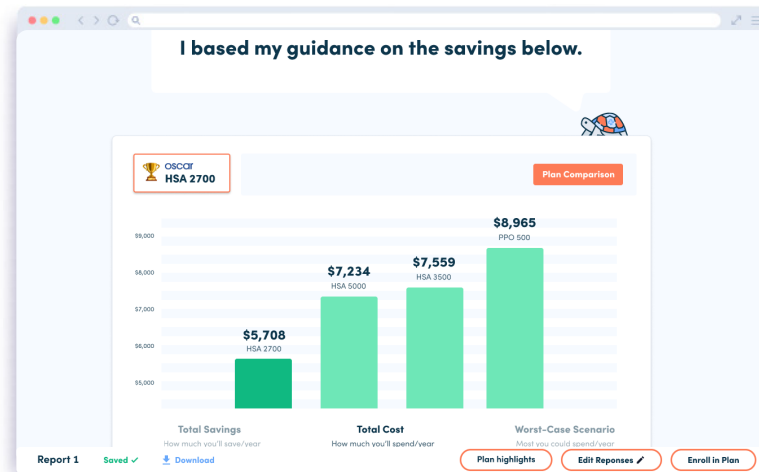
I based my guidance on the savings below.

oscar
HSA 2700

Plan Comparison

$9,000
$8,000
$7,000
$6,000
$5,000

$5,708
HSA 2700

$7,234
HSA 5000

$7,559
HSA 3500

$8,965
PPO 500

Total Savings
How much you'll save/year

Total Cost
How much you'll spend/year

Worst-Case Scenario
Most you could spend/year

Report 1
Saved ✓
Download

Plan highlights
Edit Reponses
Enroll in Plan